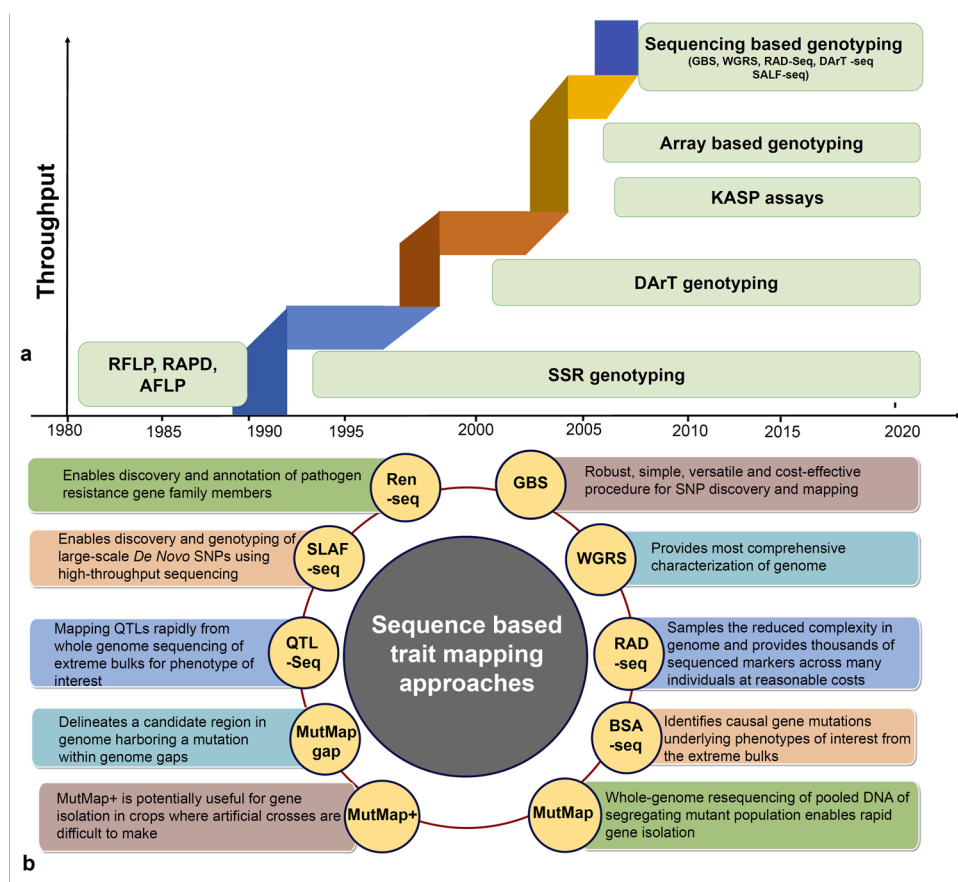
Throughput

a

Sequencing based genotyping
(GBS, WGRS, RAD-Seq, DArT -seq SALF-seq)

Array based genotyping

KASP assays

DArT genotyping

RFLP, RAPD, AFLP

SSR genotyping

1980 1985 1990 1995 2000 2005 2010 2015 2020

Enables discovery and annotation of pathogen resistance gene family members

Ren -seq

GBS

Robust, simple, versatile and cost-effective procedure for SNP discovery and mapping

Enables discovery and genotyping of large-scale *De Novo* SNPs using high-throughput sequencing

SLAF -seq

WGRS

Provides most comprehensive characterization of genome

Mapping QTLs rapidly from whole genome sequencing of extreme bulks for phenotype of interest

QTL -Seq

Sequence based trait mapping approaches

RAD -seq

Samples the reduced complexity in genome and provides thousands of sequenced markers across many individuals at reasonable costs

Delineates a candidate region in genome harboring a mutation within genome gaps

MutMap gap

BSA -seq

Identifies causal gene mutations underlying phenotypes of interest from the extreme bulks

MutMap+ is potentially useful for gene isolation in crops where artificial crosses are difficult to make

MutMap+

MutMap

Whole-genome resequencing of pooled DNA of segregating mutant population enables rapid gene isolation

b